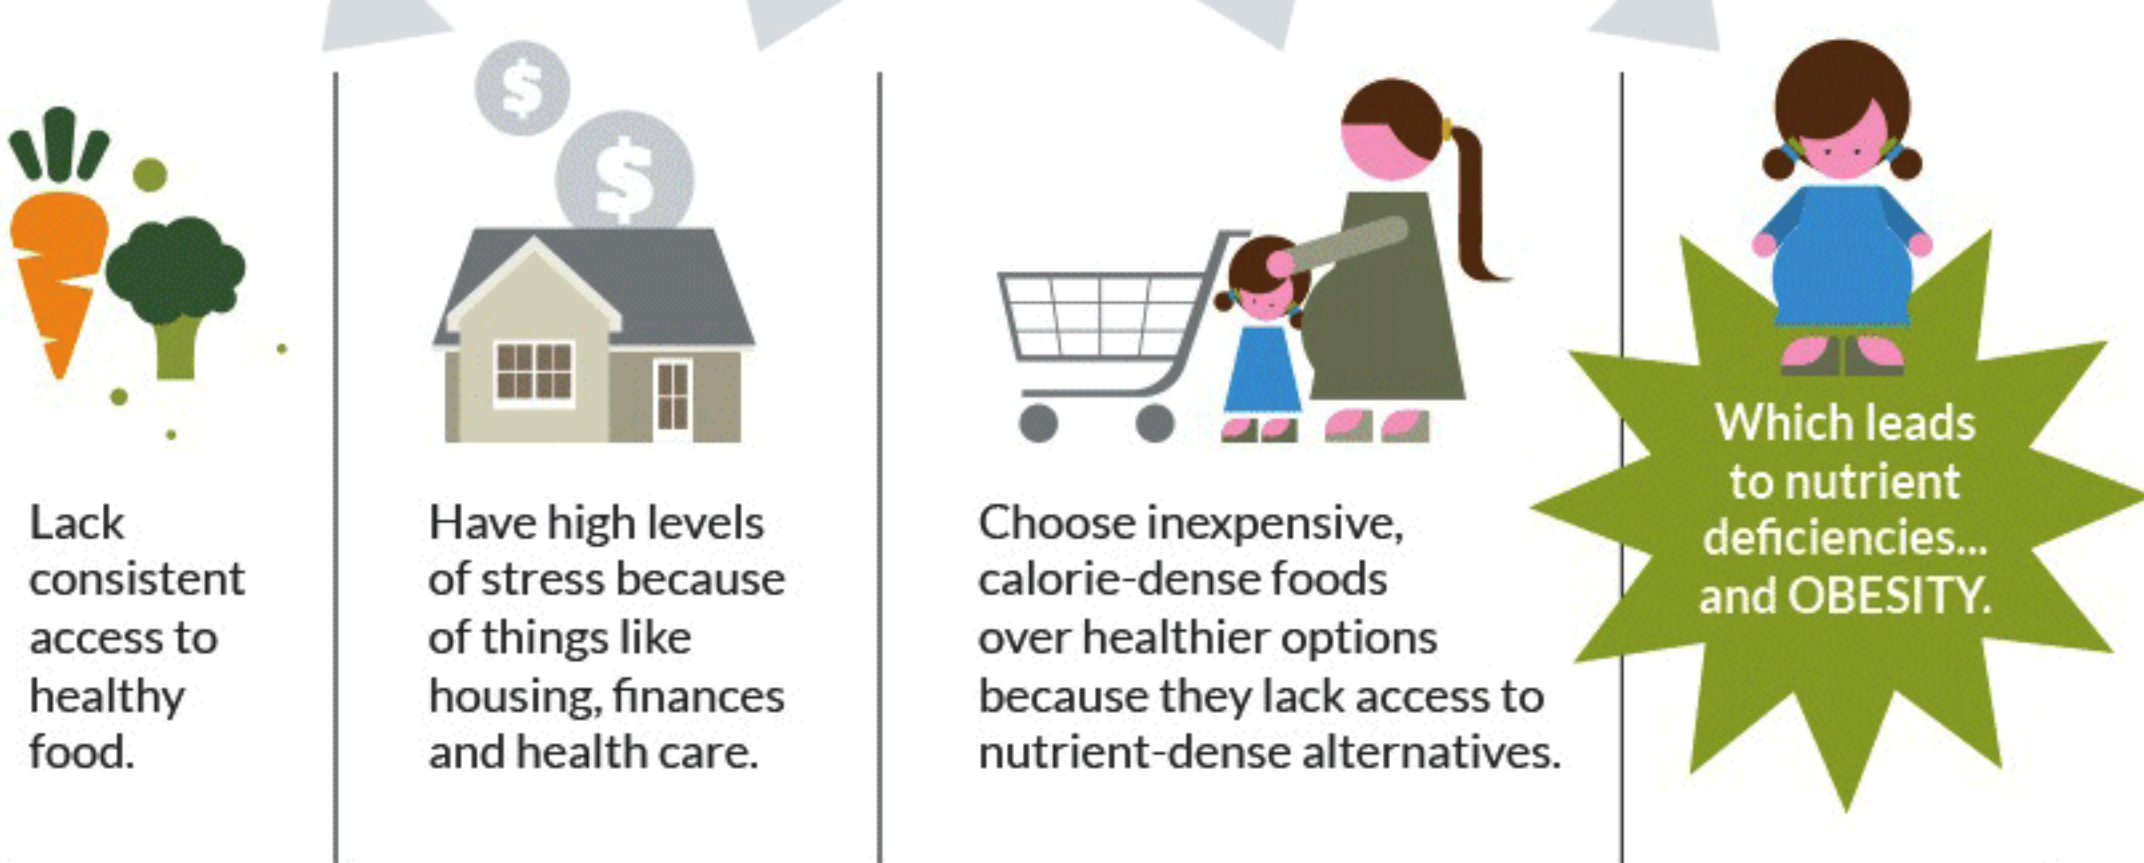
Lack consistent access to healthy food.

$ $

Have high levels of stress because of things like housing, finances and health care.

Choose inexpensive, calorie-dense foods over healthier options because they lack access to nutrient-dense alternatives.

Which leads to nutrient deficiencies... and OBESITY.